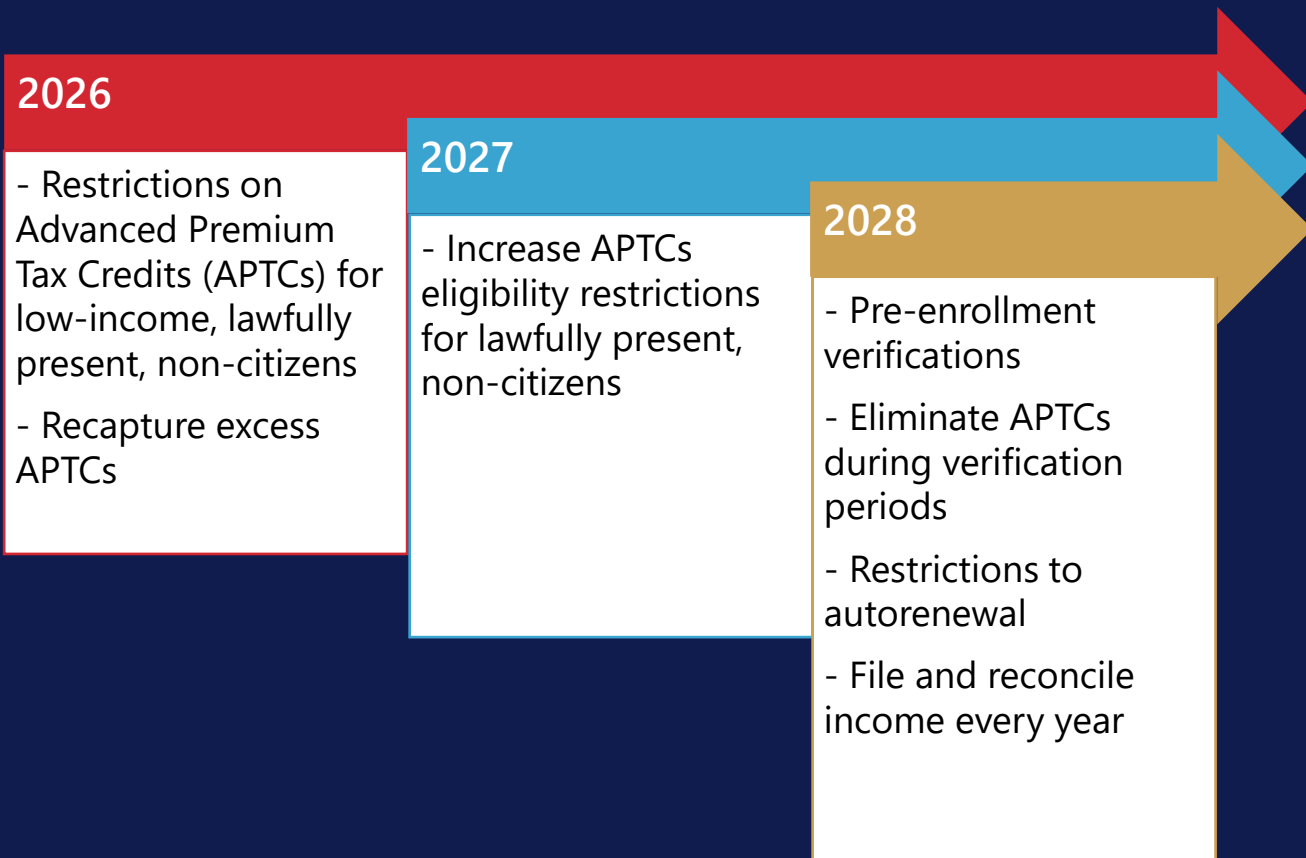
2026

- Restrictions on Advanced Premium Tax Credits (APTCs) for low-income, lawfully present, non-citizens

- Recapture excess APTCs

2027

- Increase APTCs eligibility restrictions for lawfully present, non-citizens

2028

- Pre-enrollment verifications

- Eliminate APTCs during verification periods

- Restrictions to autorenewal

- File and reconcile income every year